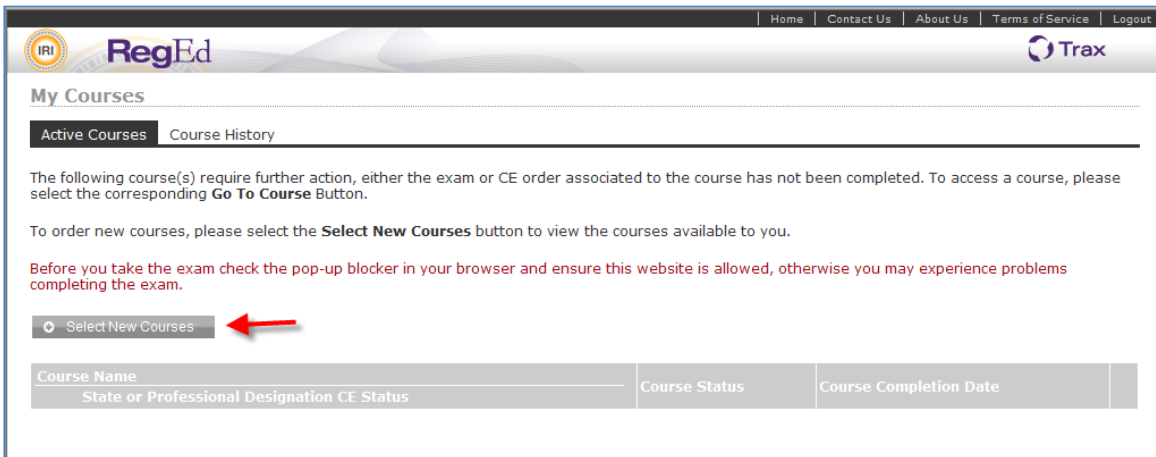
| Home | Contact Us | About Us | Terms of Service | Logout

IRI RegEd Trax

My Courses

Active Courses Course History

The following course(s) require further action, either the exam or CE order associated to the course has not been completed. To access a course, please select the corresponding **Go To Course** Button.

To order new courses, please select the **Select New Courses** button to view the courses available to you.

Before you take the exam check the pop-up blocker in your browser and ensure this website is allowed, otherwise you may experience problems completing the exam.

Select New Courses

| Course Name<br>State or Professional Designation CE Status | Course Status | Course Completion Date | |
|---|---|---|---|